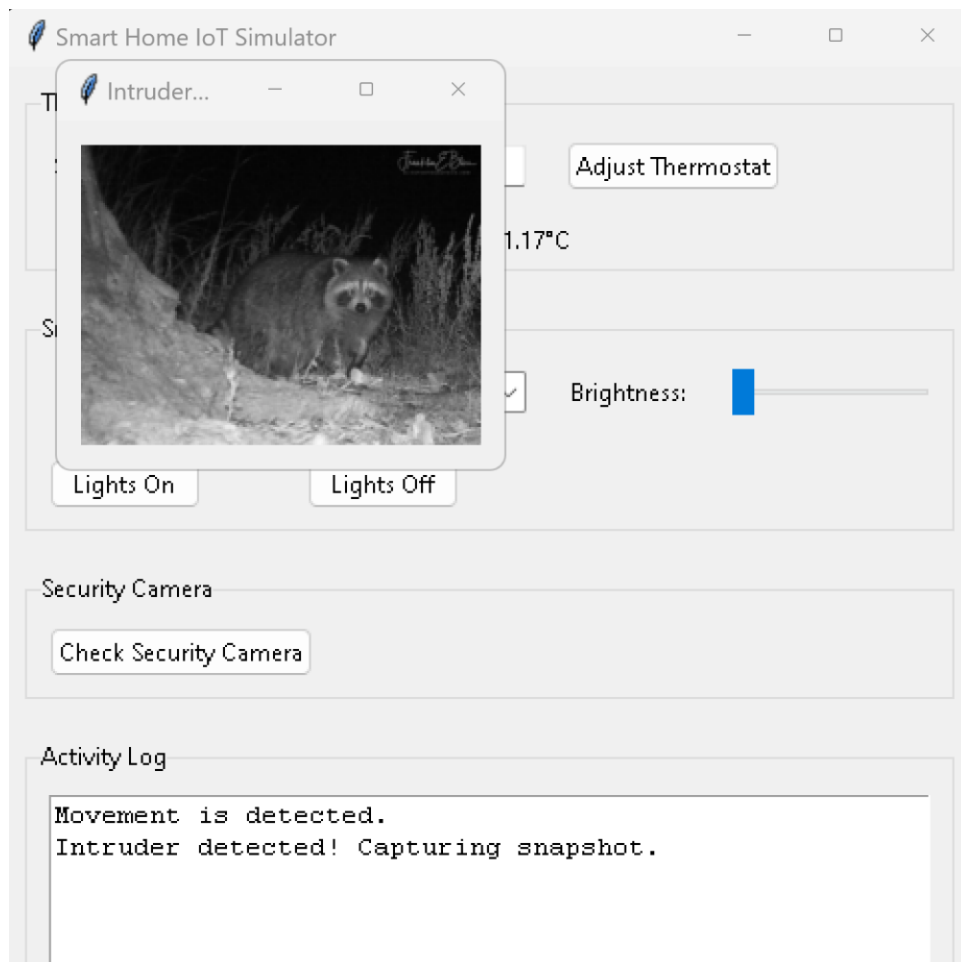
Smart Home IoT Simulator

Intruder...

T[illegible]

Adjust Thermostat

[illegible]1.17°C

S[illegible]

Brightness:

Lights On

Lights Off

Security Camera

Check Security Camera

Activity Log

Movement is detected.
Intruder detected! Capturing snapshot.